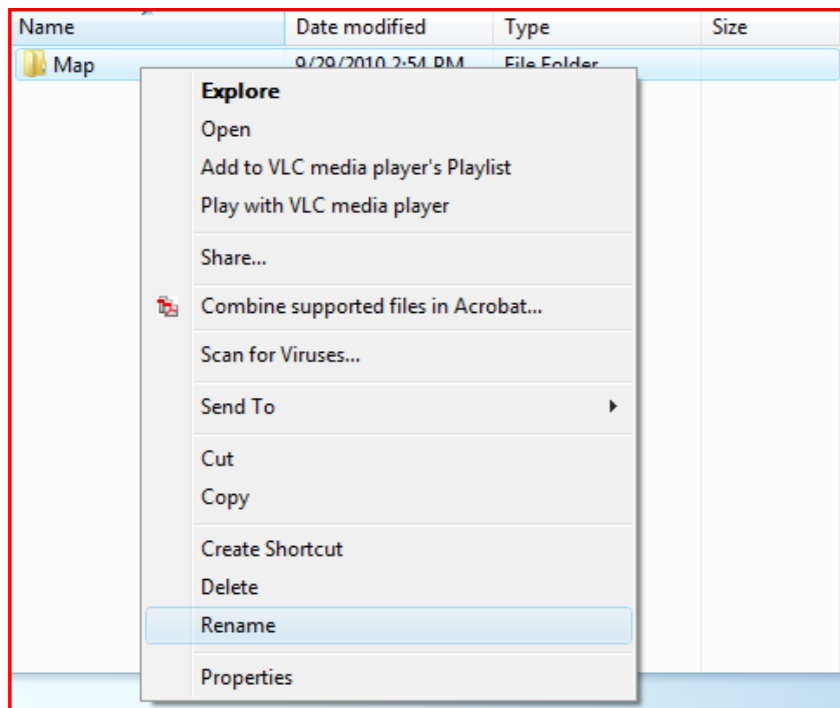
| Name | Date modified | Type | Size |
|---|---|---|---|
| Map | 9/29/2010 2:54 PM | File Folder | |

Explore
Open
Add to VLC media player's Playlist
Play with VLC media player
Share...
Combine supported files in Acrobat...
Scan for Viruses...
Send To
Cut
Copy
Create Shortcut
Delete
Rename
Properties